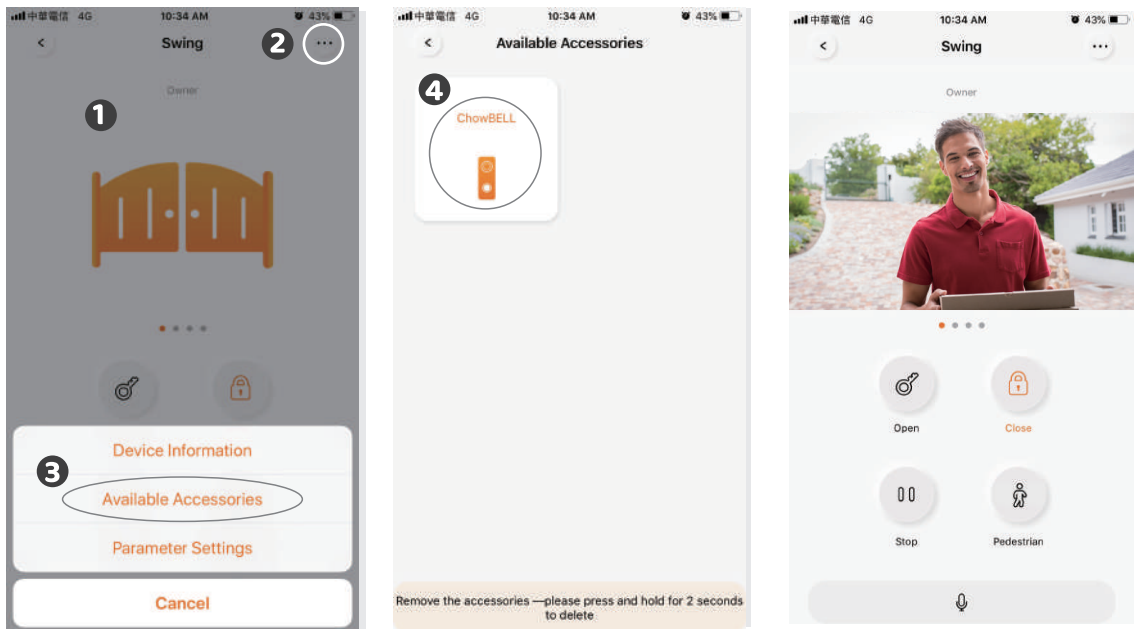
中華電信 4G 10:34 AM 43%

Swing

2

Owner

1

3

Device Information

Available Accessories

Parameter Settings

Cancel

中華電信 4G 10:34 AM 43%

Available Accessories

4

ChowBELL

Remove the accessories —please press and hold for 2 seconds to delete

中華電信 4G 10:34 AM 43%

Swing

Owner

Open

Close

Stop

Pedestrian